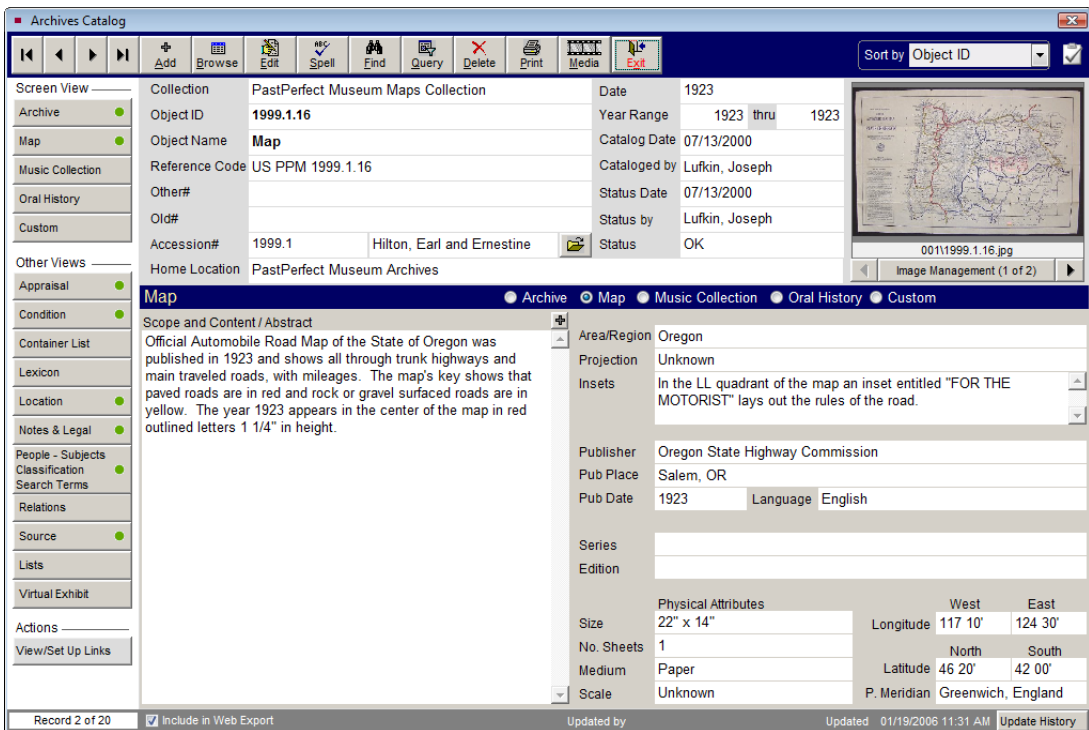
Archives Catalog

Add Browse Edit Spell Find Query Delete Print Media Exit

Sort by Object ID

Screen View
Archive
Map
Music Collection
Oral History
Custom

Other Views
Appraisal
Condition
Container List
Lexicon
Location
Notes & Legal
People - Subjects Classification Search Terms
Relations
Source
Lists
Virtual Exhibit

Actions
View/Set Up Links

| | |
|---|---|
| Collection | PastPerfect Museum Maps Collection |
| Object ID | 1999.1.16 |
| Object Name | Map |
| Reference Code | US PPM 1999.1.16 |
| Other# | |
| Old# | |
| Accession# | 1999.1 Hilton, Earl and Ernestine |
| Home Location | PastPerfect Museum Archives |

| | |
|---|---|
| Date | 1923 |
| Year Range | 1923 thru 1923 |
| Catalog Date | 07/13/2000 |
| Cataloged by | Lufkin, Joseph |
| Status Date | 07/13/2000 |
| Status by | Lufkin, Joseph |
| Status | OK |

001\1999.1.16.jpg
Image Management (1 of 2)

Map
Archive Map Music Collection Oral History Custom

Scope and Content / Abstract
Official Automobile Road Map of the State of Oregon was published in 1923 and shows all through trunk highways and main traveled roads, with mileages. The map's key shows that paved roads are in red and rock or gravel surfaced roads are in yellow. The year 1923 appears in the center of the map in red outlined letters 1 1/4" in height.

| | |
|---|---|
| Area/Region | Oregon |
| Projection | Unknown |
| Insets | In the LL quadrant of the map an inset entitled "FOR THE MOTORIST" lays out the rules of the road. |
| Publisher | Oregon State Highway Commission |
| Pub Place | Salem, OR |
| Pub Date | 1923 Language English |
| Series | |
| Edition | |

Physical Attributes
| | |
|---|---|
| Size | 22" x 14" |
| No. Sheets | 1 |
| Medium | Paper |
| Scale | Unknown |

| | West | East |
|---|---|---|
| Longitude | 117 10' | 124 30' |

| | North | South |
|---|---|---|
| Latitude | 46 20' | 42 00' |

P. Meridian Greenwich, England

Record 2 of 20 Include in Web Export Updated by Updated 01/19/2006 11:31 AM Update History